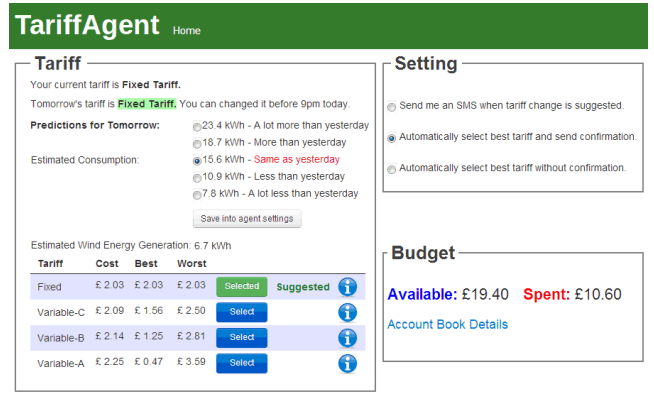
TariffAgent Home

Tariff

Your current tariff is **Fixed Tariff.**

Tomorrow's tariff is **Fixed Tariff.** You can changed it before 9pm today.

**Predictions for Tomorrow:**
23.4 kWh - A lot more than yesterday
18.7 kWh - More than yesterday
Estimated Consumption:
15.6 kWh - Same as yesterday
10.9 kWh - Less than yesterday
7.8 kWh - A lot less than yesterday

Save into agent settings

Estimated Wind Energy Generation: 6.7 kWh

| Tariff | Cost | Best | Worst | | |
|---|---|---|---|---|---|
| Fixed | £ 2.03 | £ 2.03 | £ 2.03 | Selected | Suggested |
| Variable-C | £ 2.09 | £ 1.56 | £ 2.50 | Select | |
| Variable-B | £ 2.14 | £ 1.25 | £ 2.81 | Select | |
| Variable-A | £ 2.25 | £ 0.47 | £ 3.59 | Select | |

Setting

Send me an SMS when tariff change is suggested.

Automatically select best tariff and send confirmation.

Automatically select best tariff without confirmation.

Budget

**Available:** £19.40 **Spent:** £10.60

Account Book Details